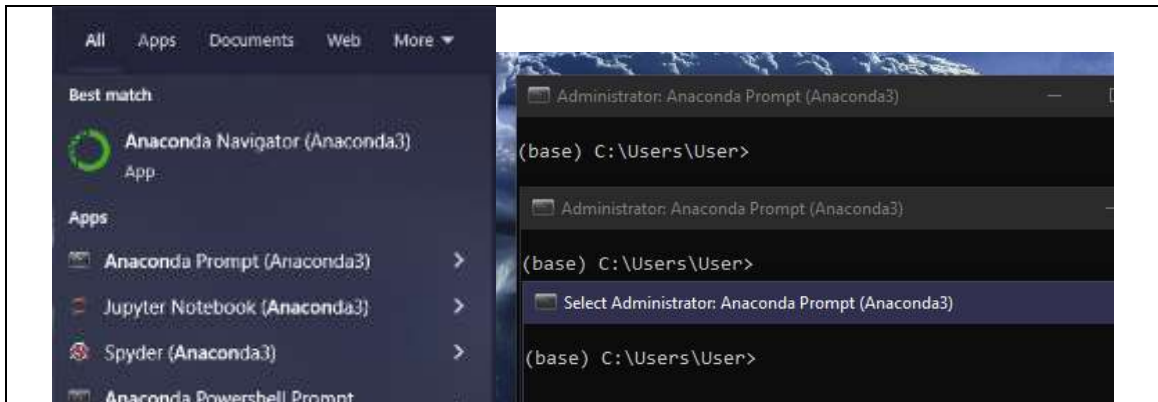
All Apps Documents Web More ▾

Best match

Anaconda Navigator (Anaconda3)
App

Apps

Anaconda Prompt (Anaconda3) >

Jupyter Notebook (Anaconda3) >

Spyder (Anaconda3) >

Anaconda Powershell Prompt

Administrator: Anaconda Prompt (Anaconda3)

(base) C:\Users\User>

Administrator: Anaconda Prompt (Anaconda3)

(base) C:\Users\User>

Select Administrator: Anaconda Prompt (Anaconda3)

(base) C:\Users\User>